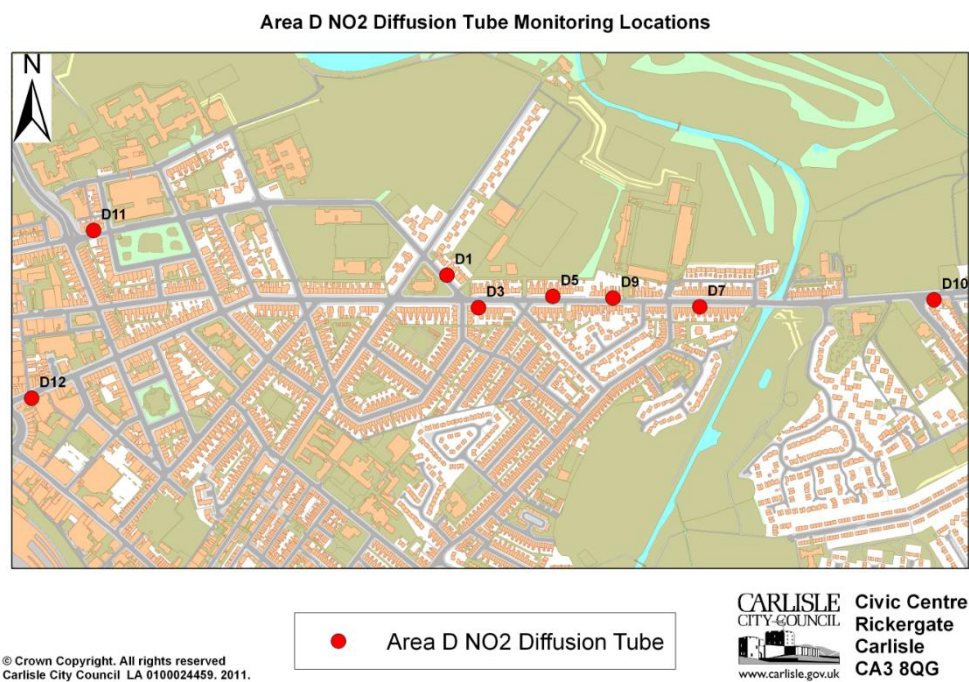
Area D NO2 Diffusion Tube Monitoring Locations

N

D11

D1

D3

D5

D9

D7

D10

D12

Area D NO2 Diffusion Tube

© Crown Copyright. All rights reserved
Carlisle City Council LA 0100024459. 2011.

CARLISLE
CITY·COUNCIL
www.carlisle.gov.uk

Civic Centre
Rickergate
Carlisle
CA3 8QG